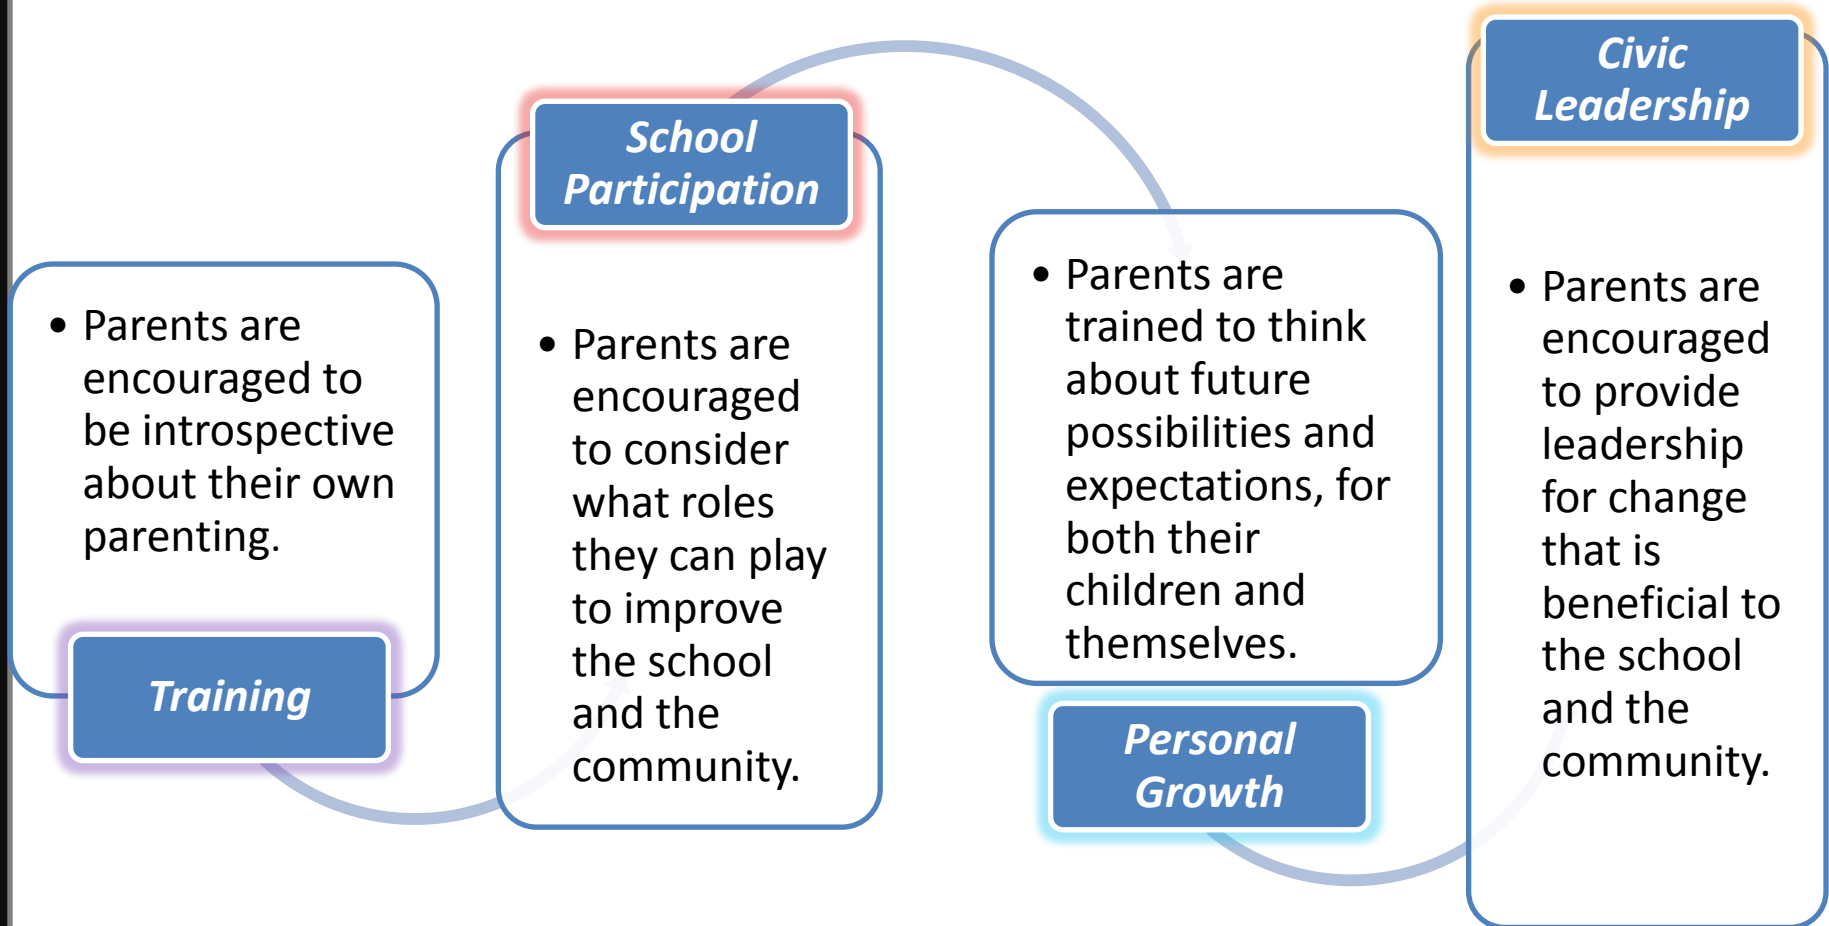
- Parents are encouraged to be introspective about their own parenting.

Training

School Participation

- Parents are encouraged to consider what roles they can play to improve the school and the community.

- Parents are trained to think about future possibilities and expectations, for both their children and themselves.

Personal Growth

Civic Leadership

- Parents are encouraged to provide leadership for change that is beneficial to the school and the community.